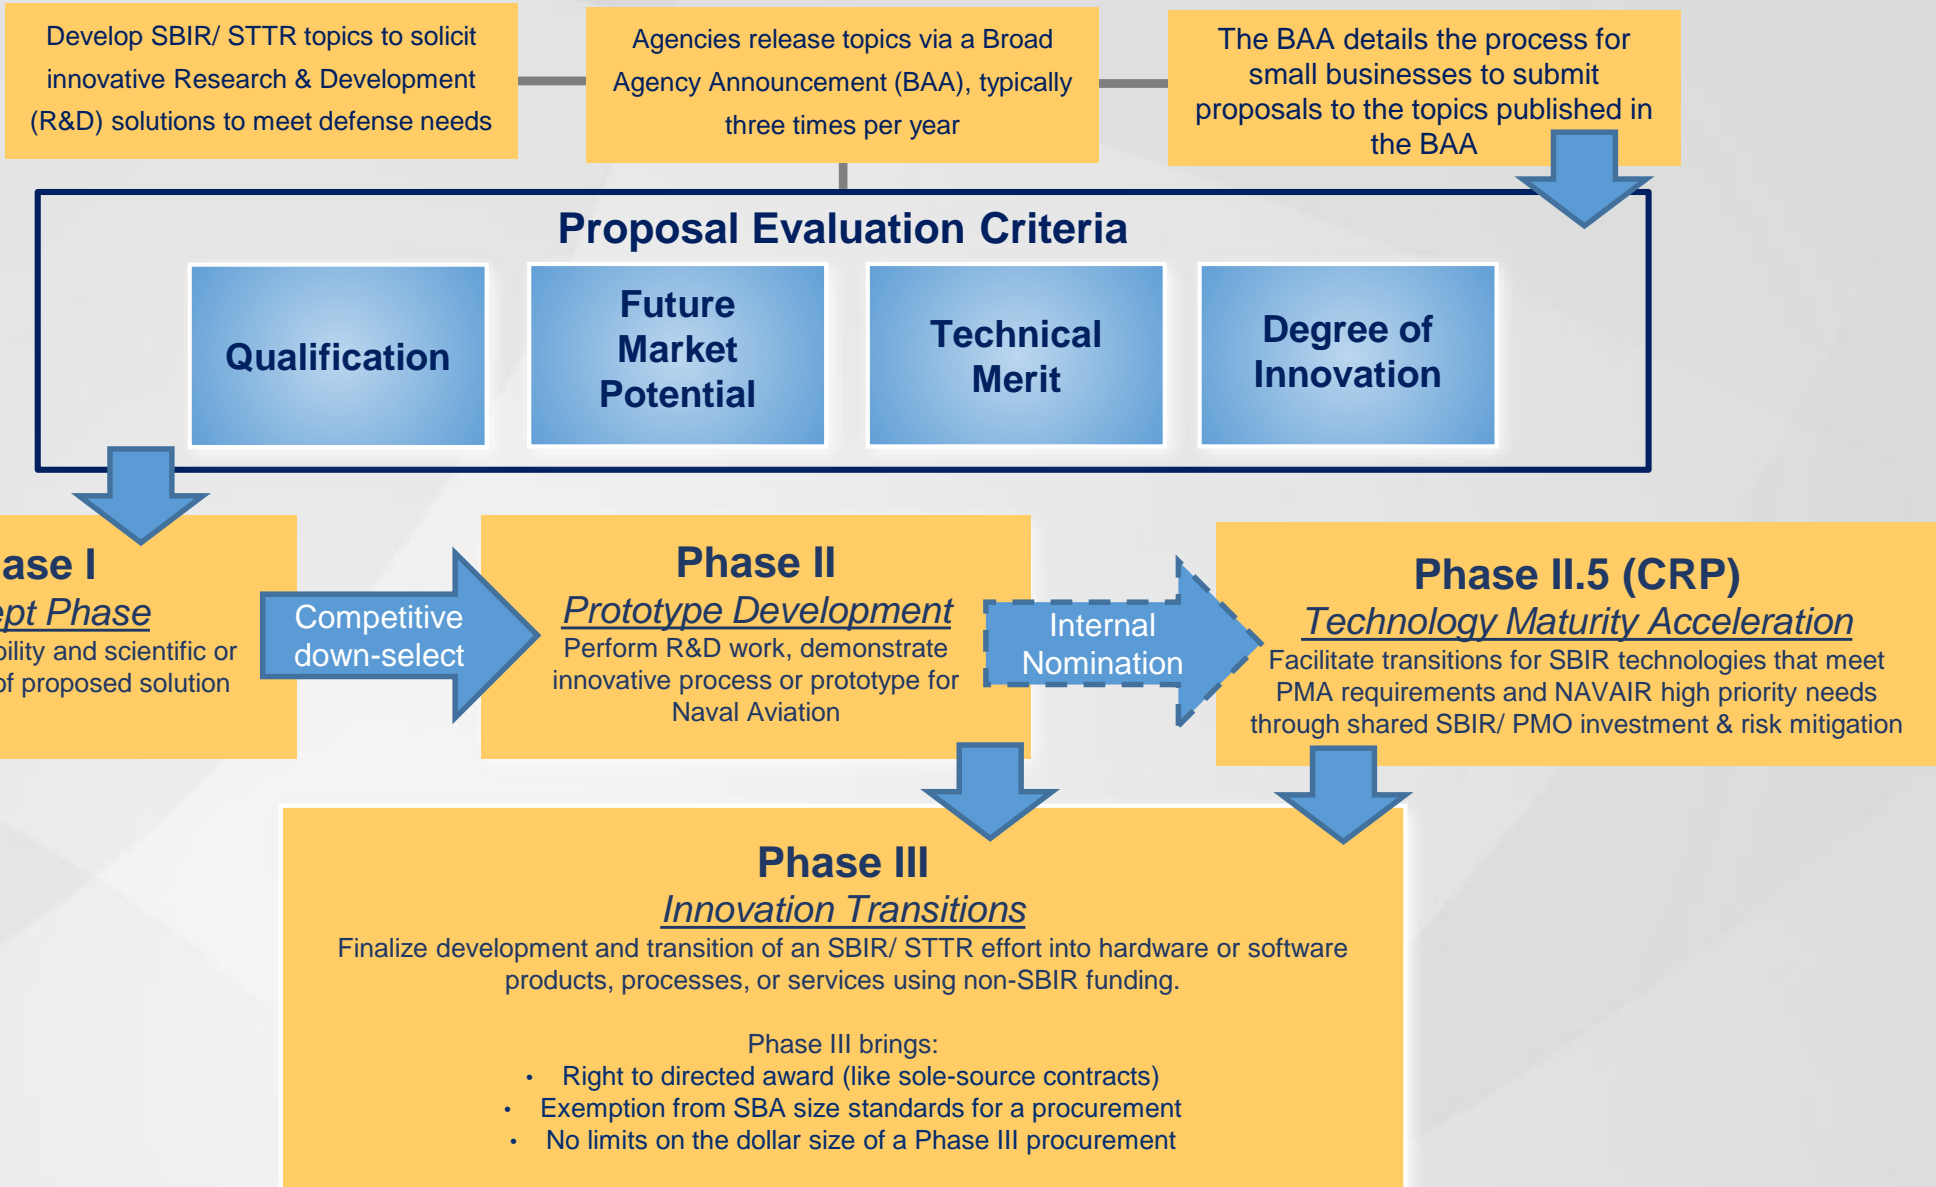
Develop SBIR/ STTR topics to solicit innovative Research & Development (R&D) solutions to meet defense needs

Agencies release topics via a Broad Agency Announcement (BAA), typically three times per year

The BAA details the process for small businesses to submit proposals to the topics published in the BAA

Proposal Evaluation Criteria

Qualification

Future Market Potential

Technical Merit

Degree of Innovation

ase I
ept Phase
bility and scientific or
of proposed solution

Competitive down-select

Phase II
Prototype Development
Perform R&D work, demonstrate innovative process or prototype for Naval Aviation

Internal Nomination

Phase II.5 (CRP)
Technology Maturity Acceleration
Facilitate transitions for SBIR technologies that meet PMA requirements and NAVAIR high priority needs through shared SBIR/ PMO investment & risk mitigation

Phase III
Innovation Transitions
Finalize development and transition of an SBIR/ STTR effort into hardware or software products, processes, or services using non-SBIR funding.

Phase III brings:
• Right to directed award (like sole-source contracts)
• Exemption from SBA size standards for a procurement
• No limits on the dollar size of a Phase III procurement